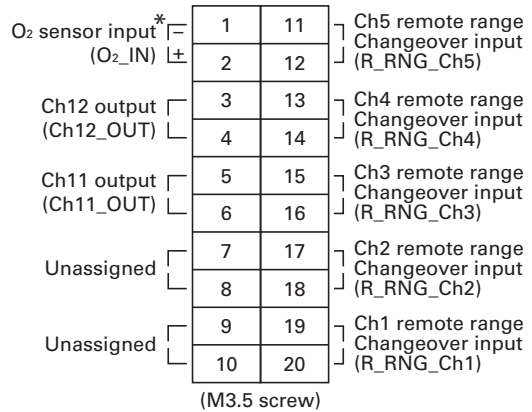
$O_2$ sensor input* −
($O_2$_IN) +

Ch12 output
(Ch12_OUT)

Ch11 output
(Ch11_OUT)

Unassigned

Unassigned

| 1 | 11 |
|---|---|
| 2 | 12 |
| 3 | 13 |
| 4 | 14 |
| 5 | 15 |
| 6 | 16 |
| 7 | 17 |
| 8 | 18 |
| 9 | 19 |
| 10 | 20 |

Ch5 remote range Changeover input (R_RNG_Ch5)

Ch4 remote range Changeover input (R_RNG_Ch4)

Ch3 remote range Changeover input (R_RNG_Ch3)

Ch2 remote range Changeover input (R_RNG_Ch2)

Ch1 remote range Changeover input (R_RNG_Ch1)

(M3.5 screw)